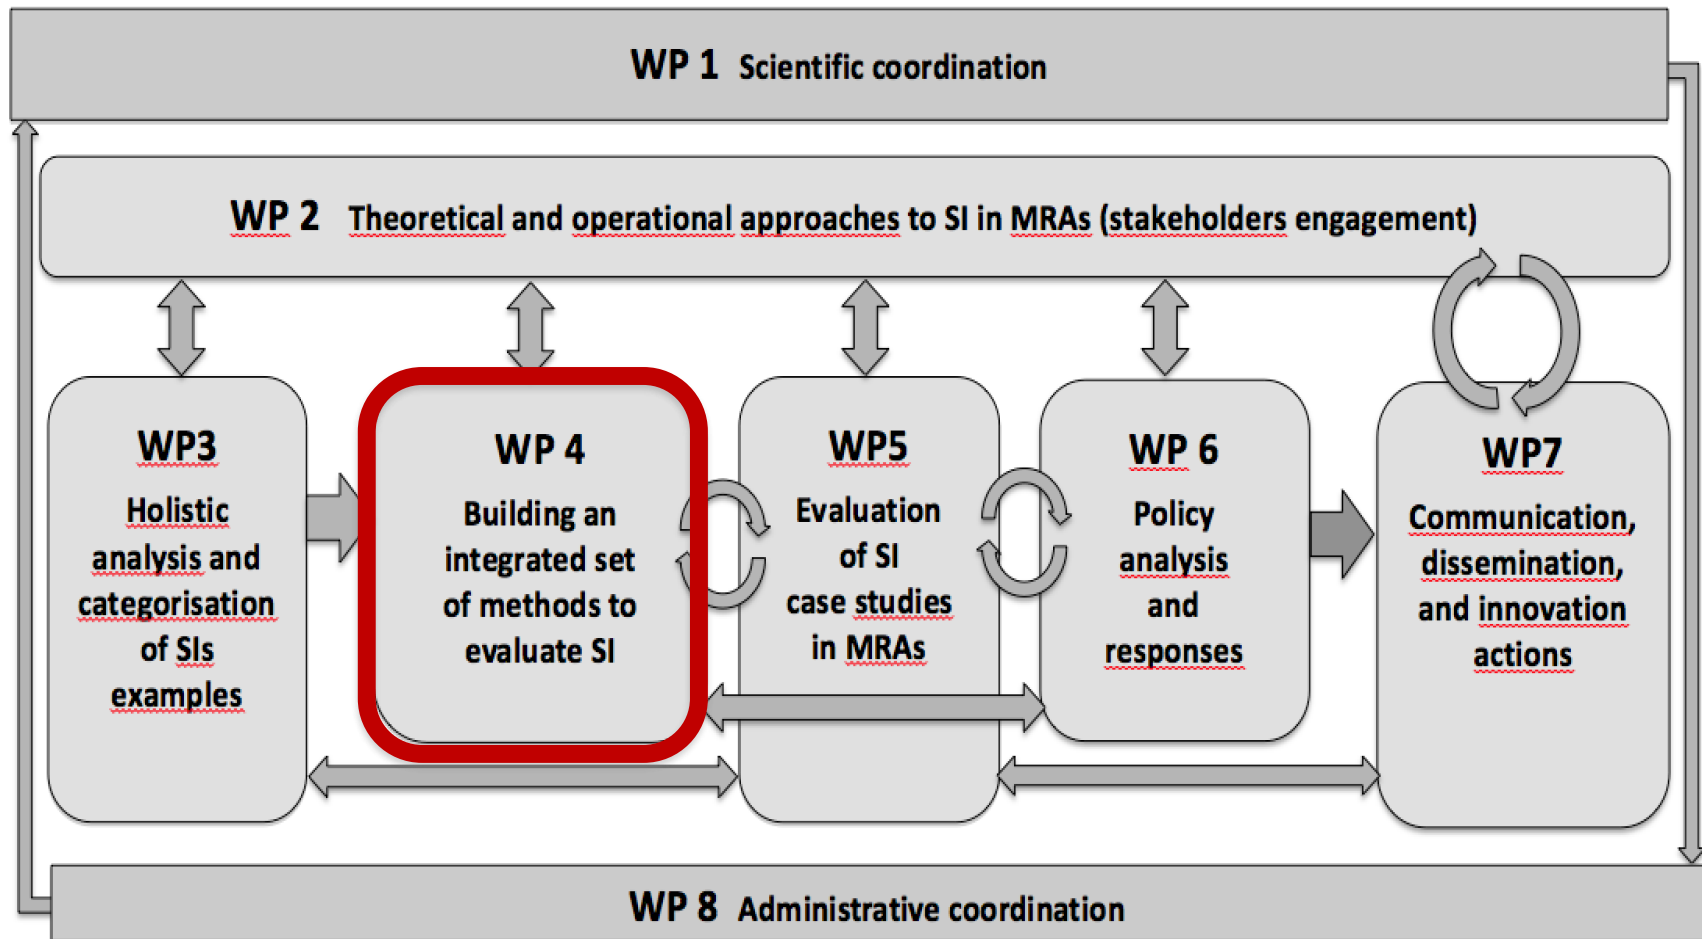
WP 1 Scientific coordination

WP 2 Theoretical and operational approaches to SI in MRAs (stakeholders engagement)

WP3

Holistic analysis and categorisation of SIs examples

WP 4

Building an integrated set of methods to evaluate SI

WP5

Evaluation of SI case studies in MRAs

WP 6

Policy analysis and responses

WP7

Communication, dissemination, and innovation actions

WP 8 Administrative coordination